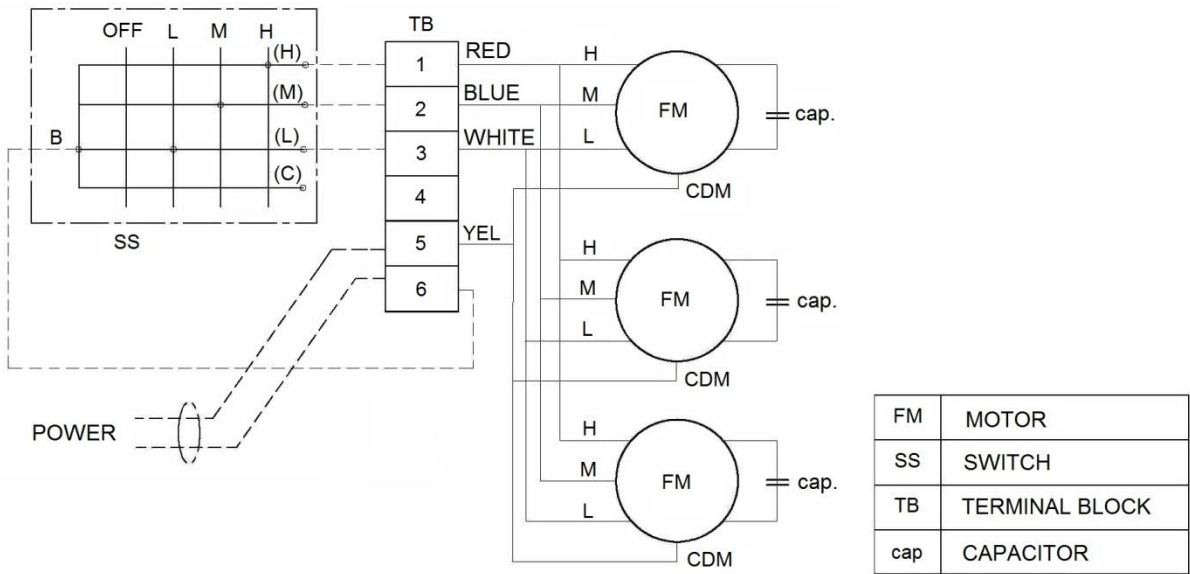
OFF L M H
(H)
(M)
B
(L)
(C)
SS

TB
1
2
3
4
5
6

RED
BLUE
WHITE
YEL

POWER

H
M
L
FM
cap.
CDM

H
M
L
FM
cap.
CDM

H
M
L
FM
cap.
CDM

| FM | MOTOR |
|---|---|
| SS | SWITCH |
| TB | TERMINAL BLOCK |
| cap | CAPACITOR |